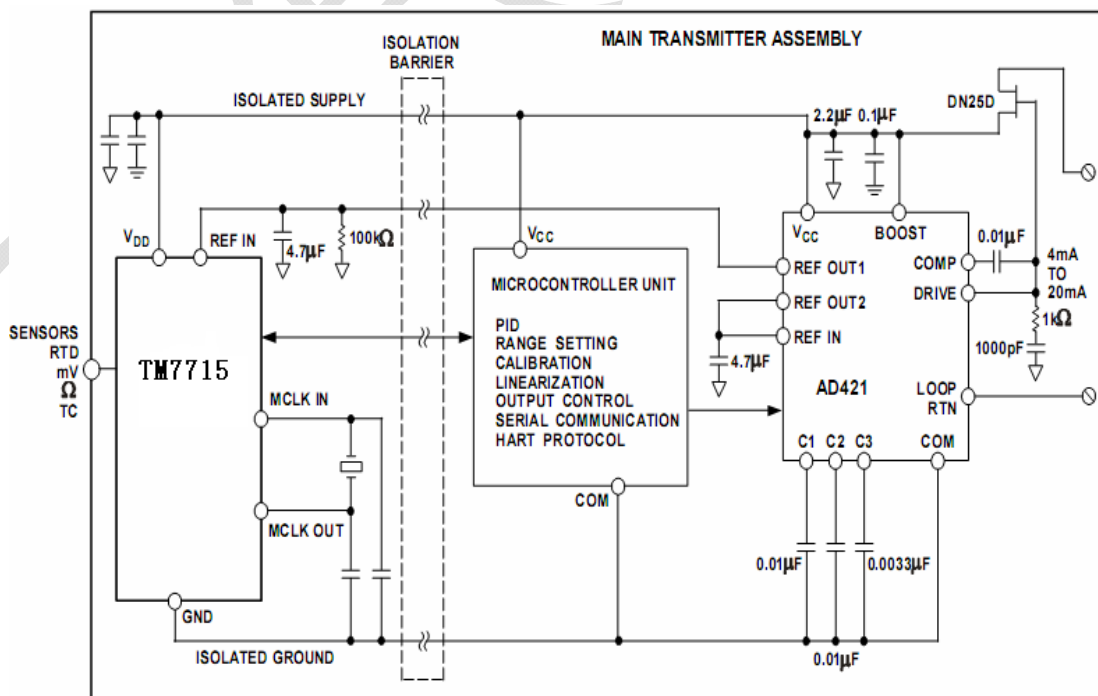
ISOLATION BARRIER

MAIN TRANSMITTER ASSEMBLY

ISOLATED SUPPLY

DN25D

2.2µF 0.1µF

$V_{DD}$

REF IN

4.7µF

100kΩ

$V_{CC}$

$V_{CC}$

BOOST

0.01µF

MICROCONTROLLER UNIT

REF OUT1

COMP

4mA TO 20mA

REF OUT2

DRIVE

SENSORS RTD mV Ω TC

TM7715

PID
RANGE SETTING
CALIBRATION
LINEARIZATION
OUTPUT CONTROL
SERIAL COMMUNICATION
HART PROTOCOL

REF IN

1kΩ

4.7µF

1000pF

AD421

LOOP RTN

MCLK IN

C1 C2 C3

COM

COM

MCLK OUT

0.01µF

0.0033µF

GND

ISOLATED GROUND

0.01µF